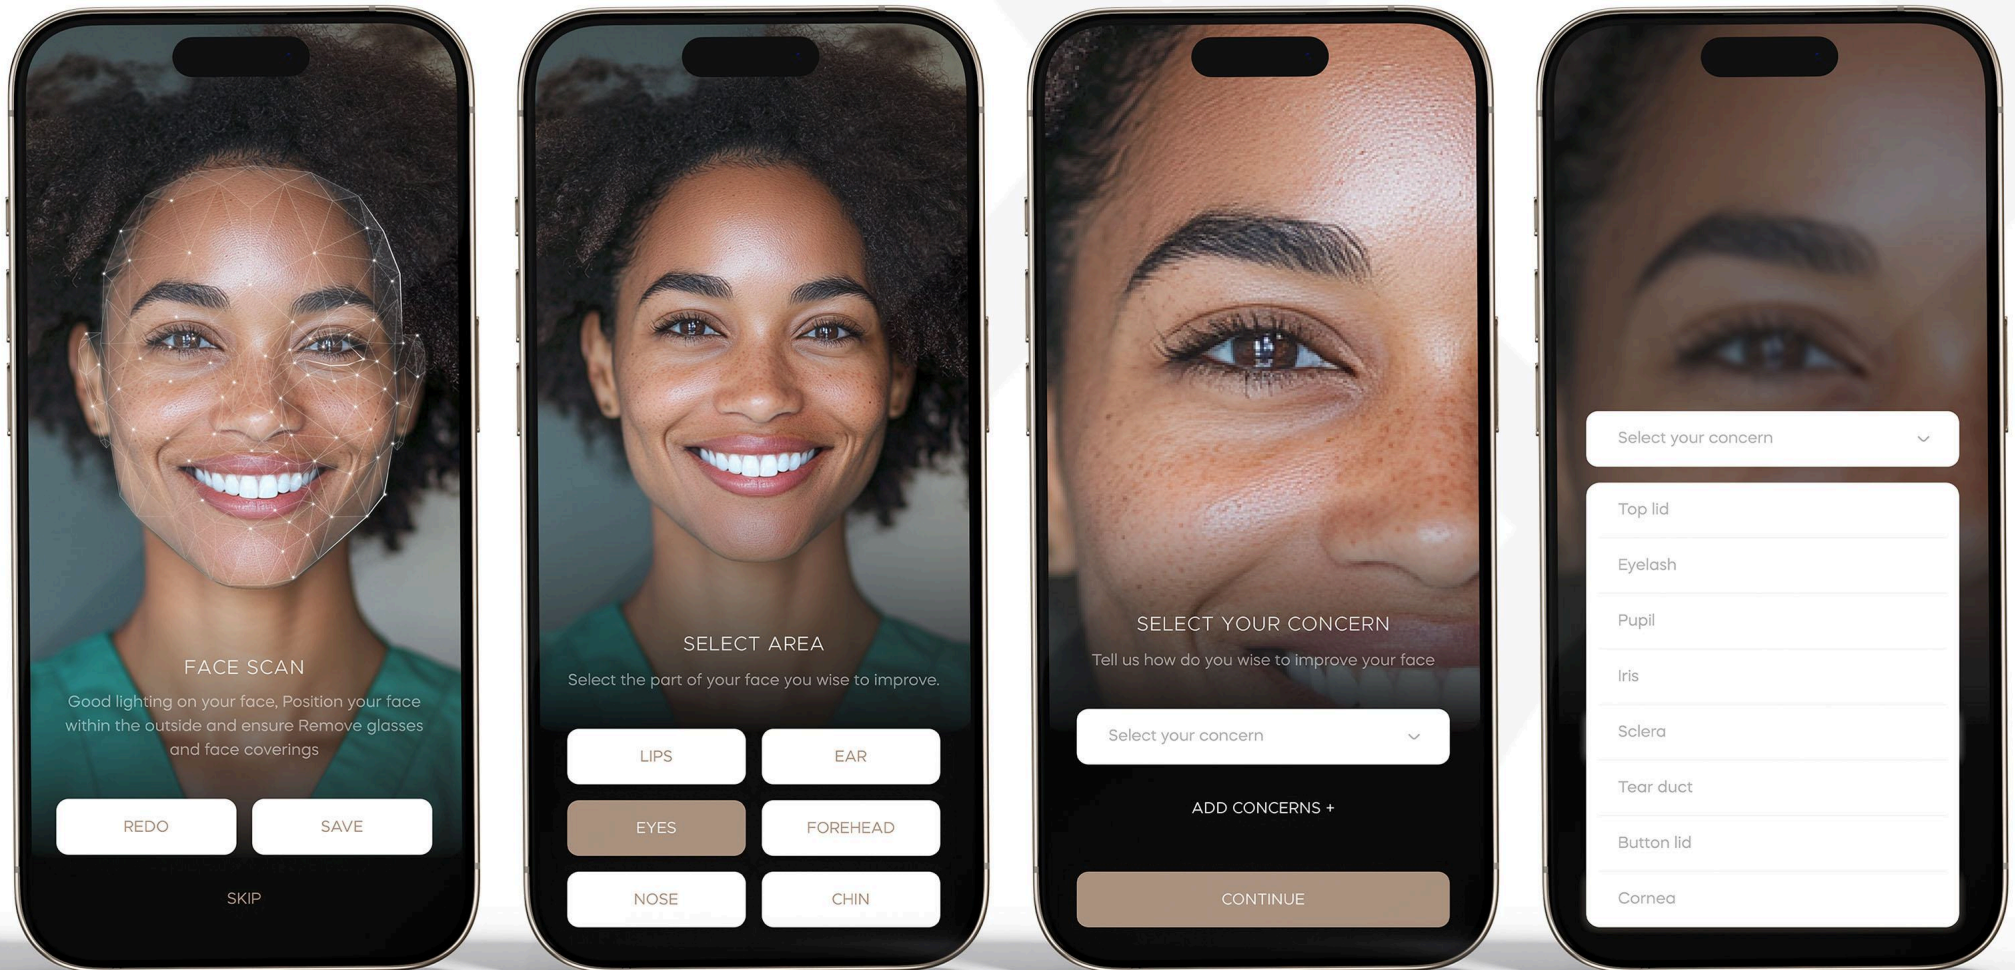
FACE SCAN

Good lighting on your face, Position your face within the outside and ensure Remove glasses and face coverings

REDO

SAVE

SKIP

SELECT AREA

Select the part of your face you wise to improve.

LIPS

EAR

EYES

FOREHEAD

NOSE

CHIN

SELECT YOUR CONCERN

Tell us how do you wise to improve your face

Select your concern

ADD CONCERNS +

CONTINUE

Select your concern

Top lid

Eyelash

Pupil

Iris

Sclera

Tear duct

Button lid

Cornea